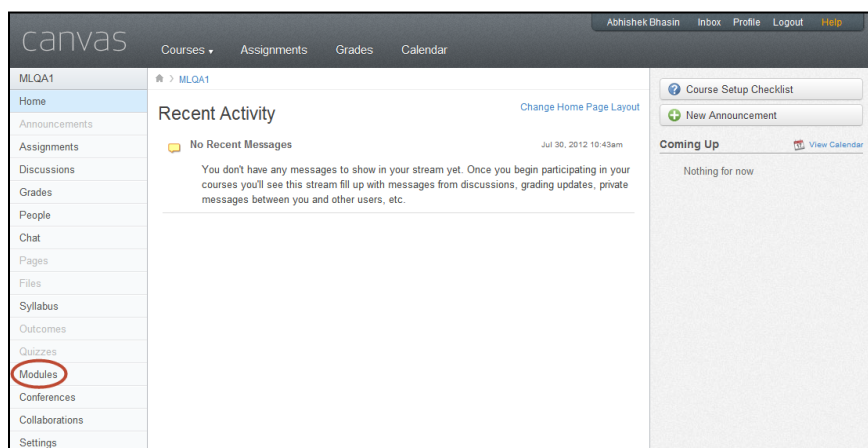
canvas

Abhishek Bhasin Inbox Profile Logout Help

Courses Assignments Grades Calendar

MLQA1

Home
Announcements
Assignments
Discussions
Grades
People
Chat
Pages
Files
Syllabus
Outcomes
Quizzes
Modules
Conferences
Collaborations
Settings

MLQA1

Recent Activity

Change Home Page Layout

No Recent Messages

Jul 30, 2012 10:43am

You don't have any messages to show in your stream yet. Once you begin participating in your courses you'll see this stream fill up with messages from discussions, grading updates, private messages between you and other users, etc.

Course Setup Checklist

New Announcement

Coming Up

View Calendar

Nothing for now